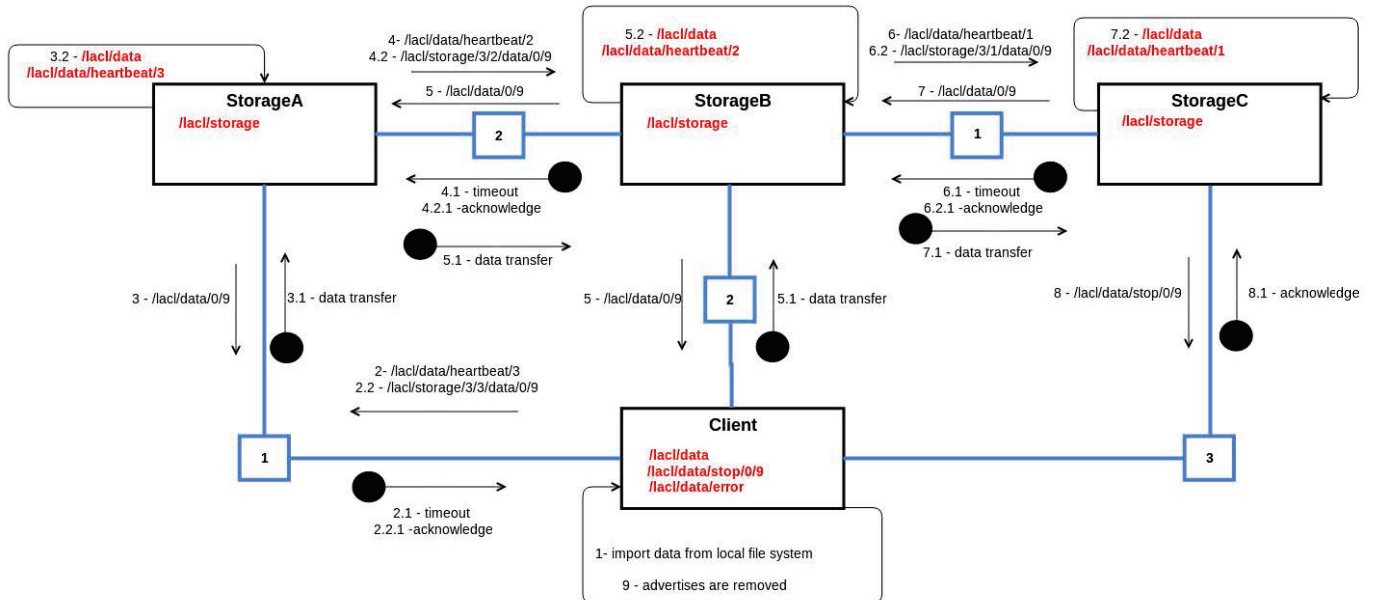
3.2 - /lacl/data
/lacl/data/heartbeat/3

4- /lacl/data/heartbeat/2
4.2 - /lacl/storage/3/2/data/0/9

5.2 - /lacl/data
/lacl/data/heartbeat/2

6- /lacl/data/heartbeat/1
6.2 - /lacl/storage/3/1/data/0/9

7.2 - /lacl/data
/lacl/data/heartbeat/1

StorageA
/lacl/storage

5 - /lacl/data/0/9

2

StorageB
/lacl/storage

7 - /lacl/data/0/9

1

StorageC
/lacl/storage

4.1 - timeout
4.2.1 -acknowledge

6.1 - timeout
6.2.1 -acknowledge

5.1 - data transfer

7.1 - data transfer

3 - /lacl/data/0/9

3.1 - data transfer

5 - /lacl/data/0/9

2

5.1 - data transfer

8 - /lacl/data/stop/0/9

8.1 - acknowledge

2- /lacl/data/heartbeat/3
2.2 - /lacl/storage/3/3/data/0/9

1

Client
/lacl/data
/lacl/data/stop/0/9
/lacl/data/error

3

2.1 - timeout
2.2.1 -acknowledge

1- import data from local file system

9 - advertises are removed